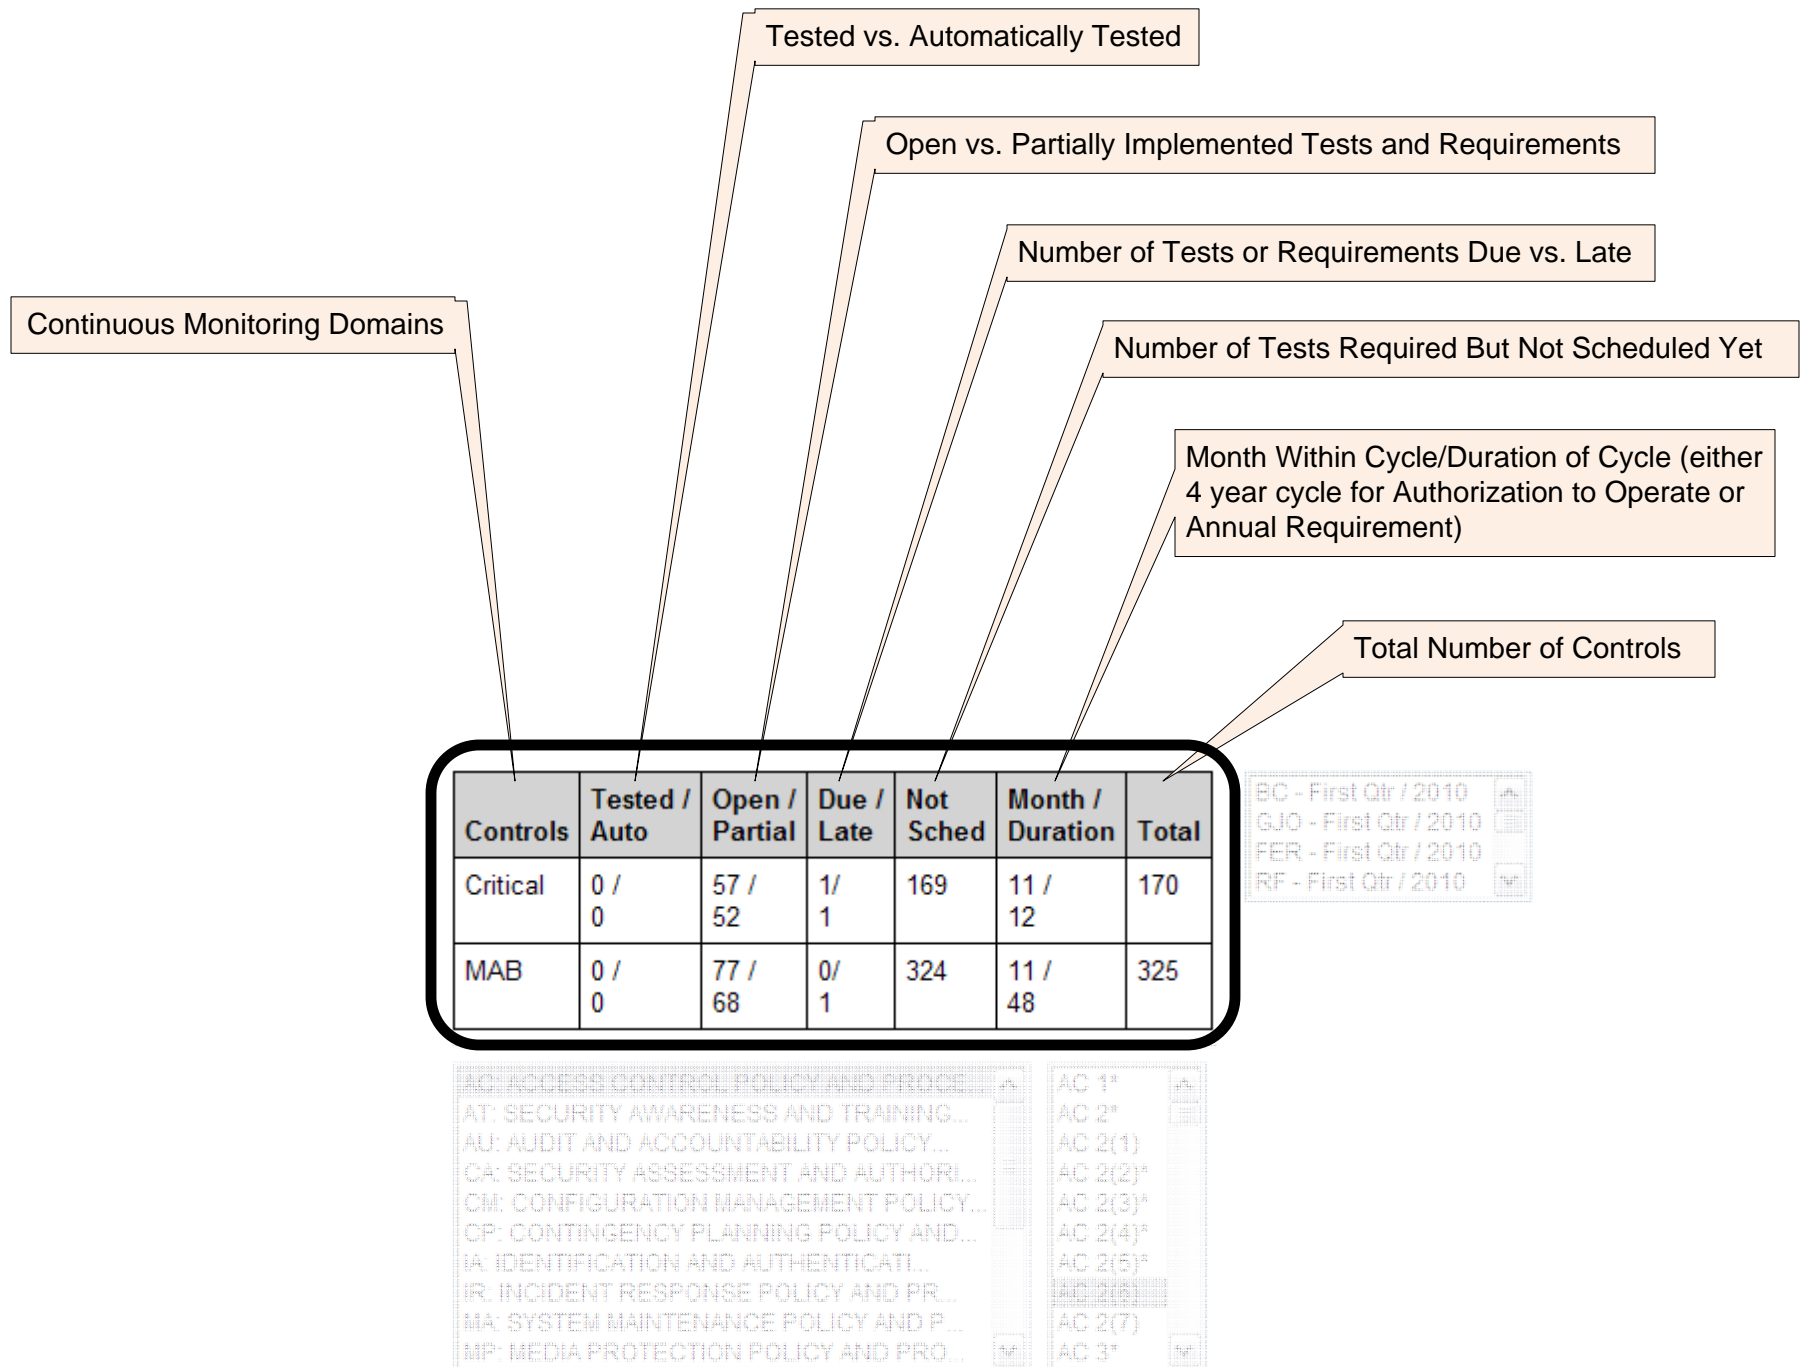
Tested vs. Automatically Tested

Open vs. Partially Implemented Tests and Requirements

Number of Tests or Requirements Due vs. Late

Continuous Monitoring Domains

Number of Tests Required But Not Scheduled Yet

Month Within Cycle/Duration of Cycle (either 4 year cycle for Authorization to Operate or Annual Requirement)

Total Number of Controls

| Controls | Tested / Auto | Open / Partial | Due / Late | Not Sched | Month / Duration | Total |
|---|---|---|---|---|---|---|
| Critical | 0 / 0 | 57 / 52 | 1/ 1 | 169 | 11 / 12 | 170 |
| MAB | 0 / 0 | 77 / 68 | 0/ 1 | 324 | 11 / 48 | 325 |

BC - First Qtr / 2010
GJO - First Qtr / 2010
FER - First Qtr / 2010
RF - First Qtr / 2010

AC: ACCESS CONTROL POLICY AND PROCE...
AT: SECURITY AWARENESS AND TRAINING...
AU: AUDIT AND ACCOUNTABILITY POLICY...
CA: SECURITY ASSESSMENT AND AUTHORI...
CM: CONFIGURATION MANAGEMENT POLICY...
CP: CONTINGENCY PLANNING POLICY AND...
IA: IDENTIFICATION AND AUTHENTICATI...
IR: INCIDENT RESPONSE POLICY AND PR...
MA: SYSTEM MAINTENANCE POLICY AND P...
MP: MEDIA PROTECTION POLICY AND PRO...

AC 1*
AC 2*
AC 2(1)
AC 2(2)*
AC 2(3)*
AC 2(4)*
AC 2(5)*
AC 2(6)
AC 2(7)
AC 3*